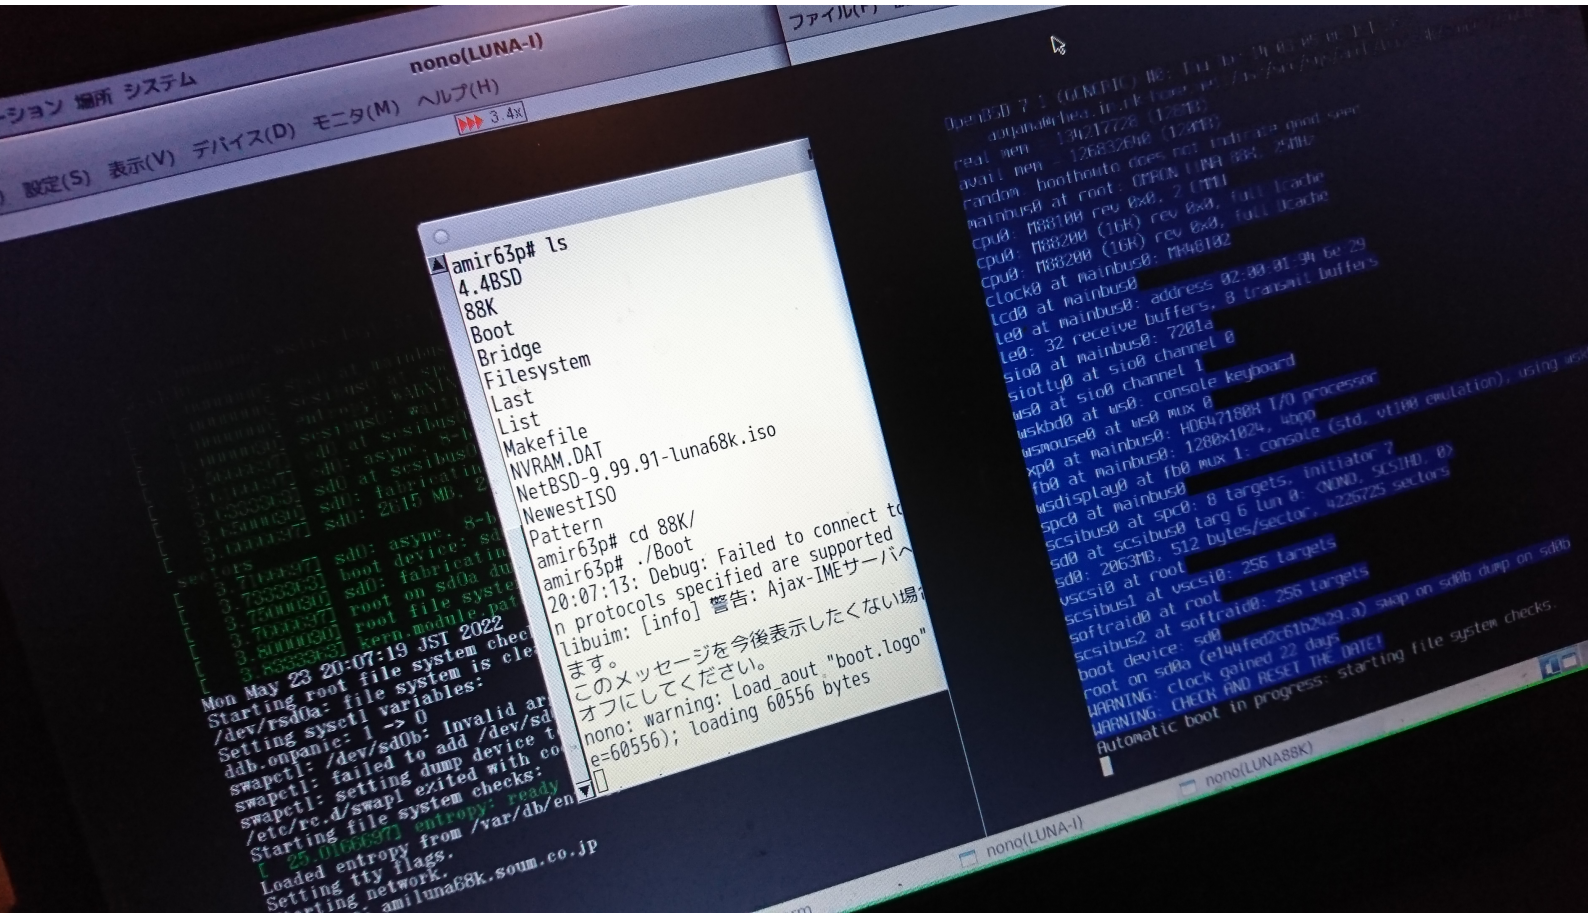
ーション 場所 システム
nono(LUNA-I)
ファイル(F)
設定(S) 表示(V) デバイス(D) モニタ(M) ヘルプ(H)
3.4x

amir63p# ls
4.4BSD
88K
Boot
Bridge
Filesystem
Last
List
Makefile
NVRAM.DAT
NetBSD-9.99.91-luna68k.iso
NewestISO
Pattern
amir63p# cd 88K/
amir63p# ./Boot
20:07:13: Debug: Failed to connect to
n protocols specified are supported
libuim: [info] 警告: Ajax-IMEサーバへ
このメッセージを今後表示したくない場合
ます。
オフにしてください。
nono: warning: Load_aout "boot.logo"
e=60556); loading 60556 bytes

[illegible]
sd0: async, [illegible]
sd0: fabricatin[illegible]
sd0: 2615 MB, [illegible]
sd0: async, 8-b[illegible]
boot device: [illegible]
sd0: fabricatin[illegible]
root on sd0a du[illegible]
root file syste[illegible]
kern.module.pat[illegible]
Mon May 23 20:07:19 JST 2022
Starting root file system chec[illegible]
/dev/rsd0a: file system is cle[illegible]
Setting sysctl variables:
ddb.onpanic: 1 -> 0
swapctl: /dev/sd0b: Invalid ar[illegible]
swapctl: failed to add /dev/sd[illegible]
swapctl: setting dump device t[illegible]
/etc/rc.d/swap1 exited with co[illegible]
Starting file system checks:
[ 25.0166697] entropy: ready
Loaded entropy from /var/db/en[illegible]
Setting tty flags.
Setting network.
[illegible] amiluna68k.soum.co.jp

OpenBSD 7.1 (GENERIC) #0: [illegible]
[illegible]
real mem = 134217728 (128MB)
avail mem = 126832640 (120MB)
random: boothowto does not indicate good seed
mainbus0 at root: OMRON LUNA-88K, 25MHz
cpu0: M88100 rev 0x0, 2 CMMU
cpu0: M88200 (16K) rev 0x0, full Icache
cpu0: M88200 (16K) rev 0x0, full Dcache
clock0 at mainbus0: MK48T02
lcd0 at mainbus0
le0 at mainbus0: address 02:00:01:94:be:29
le0: 32 receive buffers, 8 transmit buffers
sio0 at mainbus0: 7201a
siotty0 at sio0 channel 0
ws0 at sio0 channel 1
wskbd0 at ws0: console keyboard
wsmouse0 at ws0 mux 0
xp0 at mainbus0: HD647180X I/O processor
fb0 at mainbus0: 1280x1024, 4bpp
wsdisplay0 at fb0 mux 1: console (std, vt100 emulation), using ws
spc0 at mainbus0
scsibus0 at spc0: 8 targets, initiator 7
sd0 at scsibus0 targ 6 lun 0: <NONO, SCSIHD, 0>
sd0: 2063MB, 512 bytes/sector, 4226725 sectors
vscsi0 at root
scsibus1 at vscsi0: 256 targets
softraid0 at root
scsibus2 at softraid0: 256 targets
boot device: sd0
root on sd0a (e144fed2c61b2429.a) swap on sd0b dump on sd0b
WARNING: clock gained 22 days
WARNING: CHECK AND RESET THE DATE!
Automatic boot in progress: starting file system checks.

nono(LUNA-I)
nono(LUNA88K)